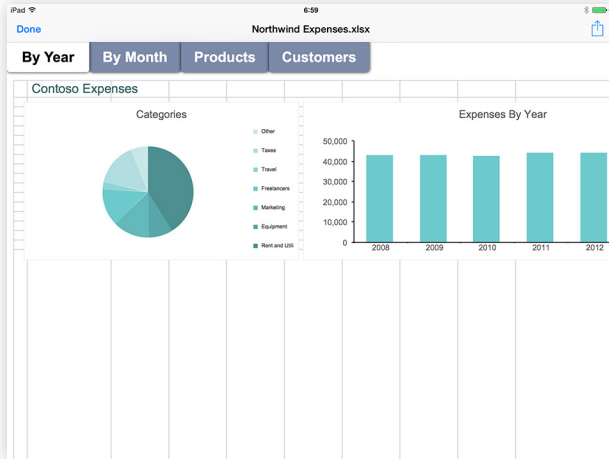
iPad 5:59

Done Northwind Expenses.xlsx

By Year By Month Products Customers

Contoso Expenses

Categories

Other
Taxes
Travel
Freelancers
Marketing
Equipment
Rent and Utili

Expenses By Year

50,000
40,000
30,000
20,000
10,000
0

2008 2009 2010 2011 2012